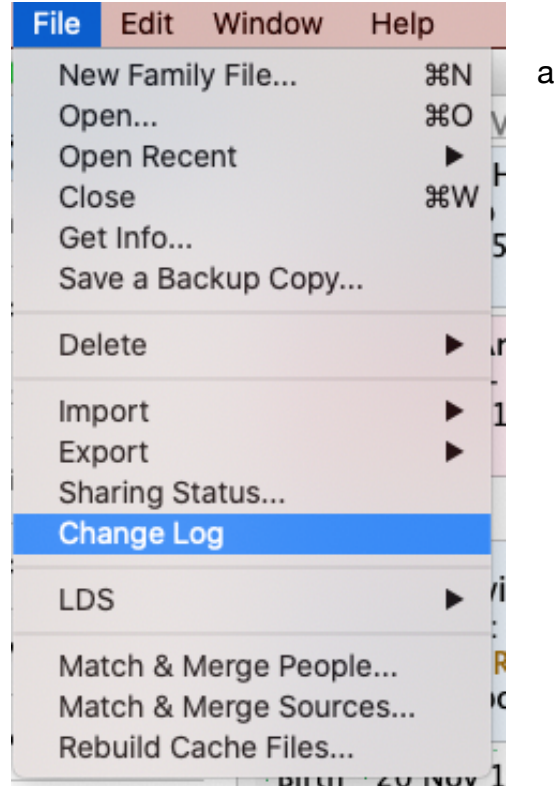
File Edit Window Help

New Family File... ⌘N
Open... ⌘O
Open Recent
Close ⌘W
Get Info...
Save a Backup Copy...

Delete

Import
Export
Sharing Status...
Change Log

LDS

Match & Merge People...
Match & Merge Sources...
Rebuild Cache Files...

a